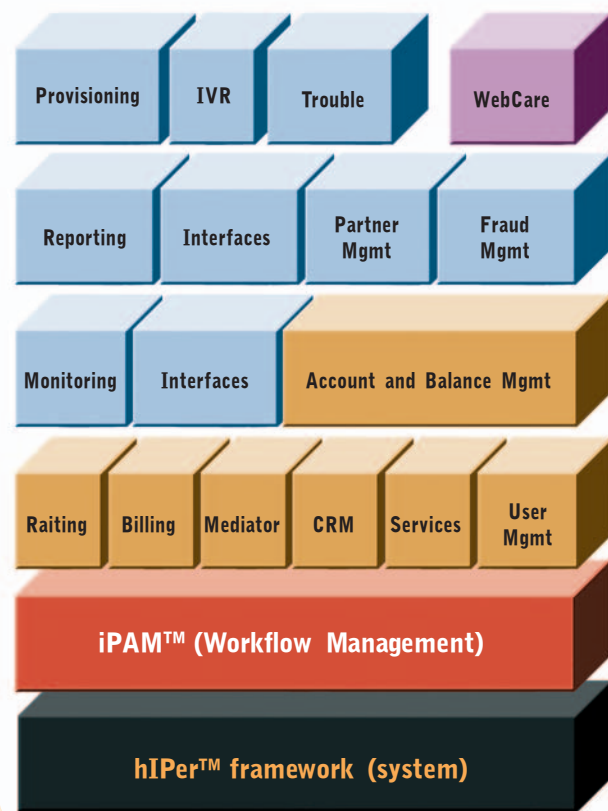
Provisioning

IVR

Trouble

WebCare

Reporting

Interfaces

Partner Mgmt

Fraud Mgmt

Monitoring

Interfaces

Account and Balance Mgmt

Raiting

Billing

Mediator

CRM

Services

User Mgmt

iPAM™ (Workflow Management)

hIPer™ framework (system)